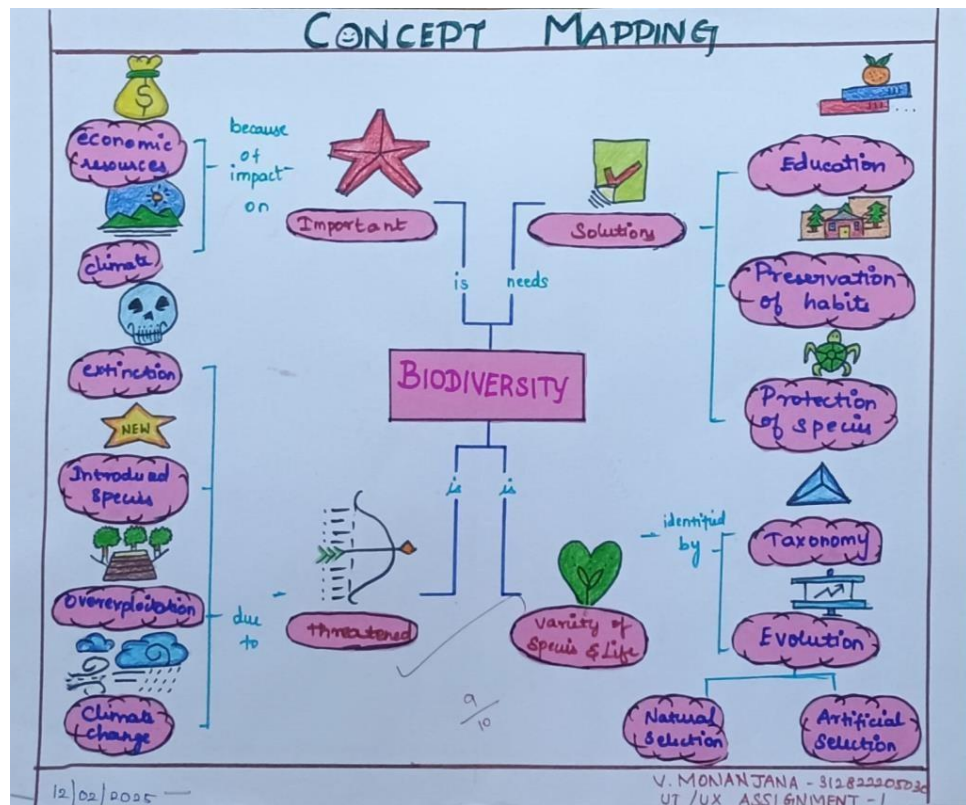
CONCEPT MAPPING

economic resources

climate

because of impact on

Important

is

needs

Solutions

Education

Preservation of habits

Protection of species

BIODIVERSITY

extinction

NEW

Introduced Species

Overexploitation

Climate change

due to

threatened

is

is

Varity of Specis & Life

identified by

Taxonomy

Evolution

Natural Selection

Artificial Selection

$\frac{9}{10}$

12|02|2025

V. MONANJANA - 312822205030
UI /UX ASSIGNMENT - I